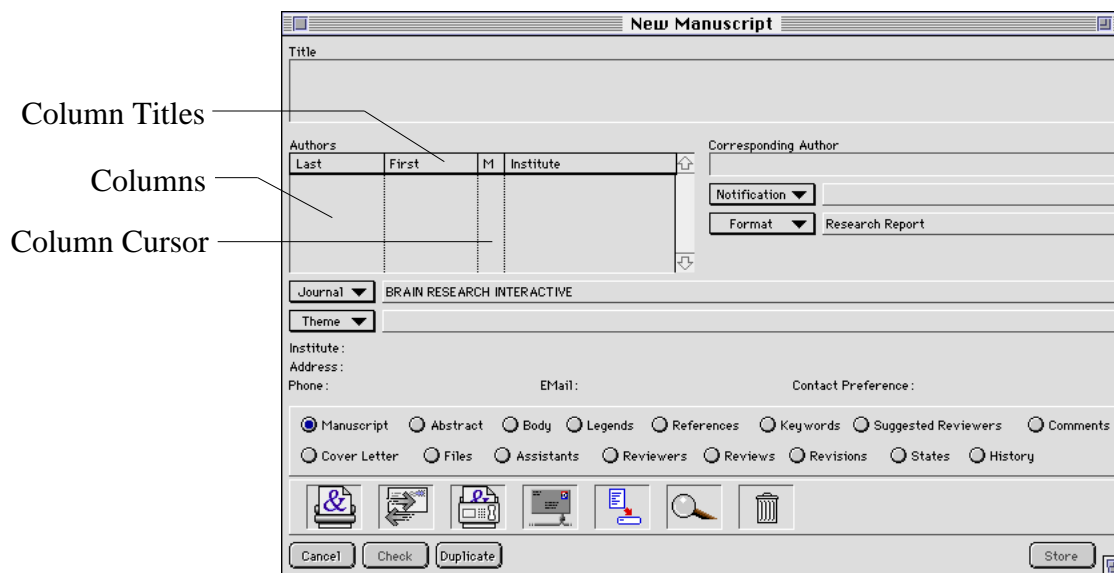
New Manuscript

Title

Column Titles

Columns

Column Cursor

Authors

| Last | First | M | Institute |
|---|---|---|---|

Corresponding Author

Notification ▼

Format ▼ Research Report

Journal ▼ BRAIN RESEARCH INTERACTIVE

Theme ▼

Institute:
Address:
Phone: EMail: Contact Preference:

Manuscript Abstract Body Legends References Keywords Suggested Reviewers Comments

Cover Letter Files Assistants Reviewers Reviews Revisions States History

Cancel Check Duplicate Store